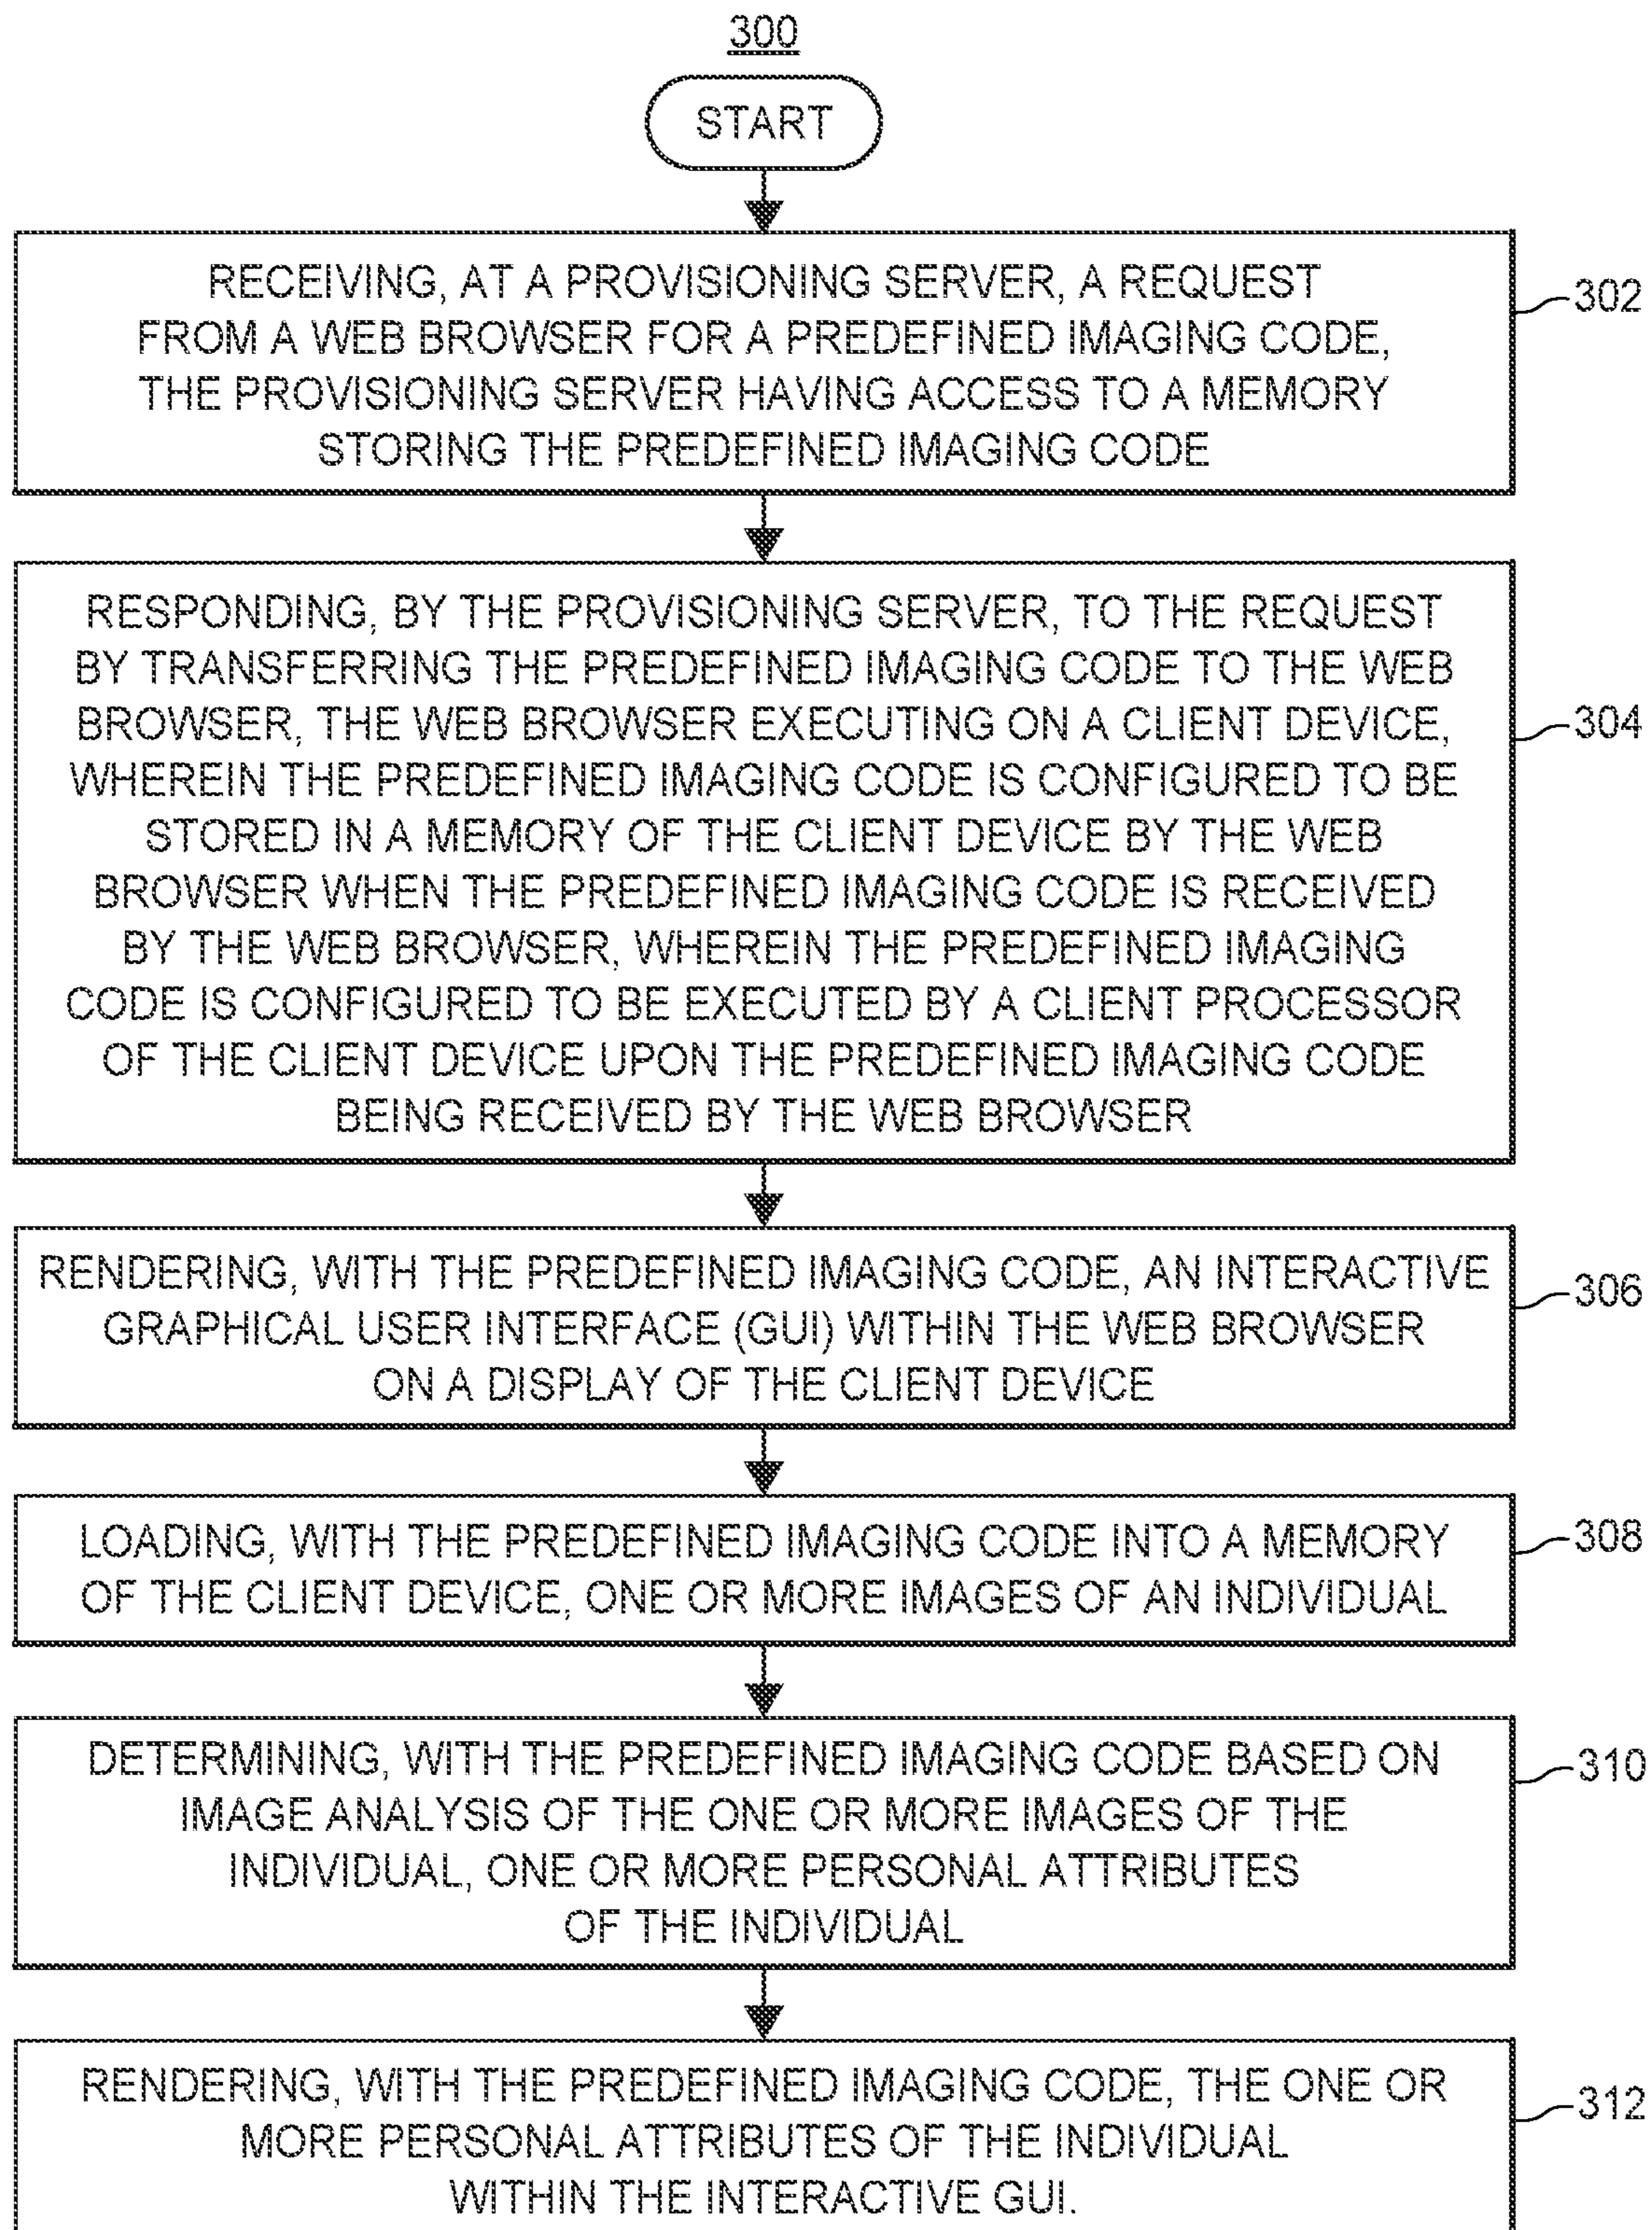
300

START

RECEIVING, AT A PROVISIONING SERVER, A REQUEST FROM A WEB BROWSER FOR A PREDEFINED IMAGING CODE, THE PROVISIONING SERVER HAVING ACCESS TO A MEMORY STORING THE PREDEFINED IMAGING CODE

302

RESPONDING, BY THE PROVISIONING SERVER, TO THE REQUEST BY TRANSFERRING THE PREDEFINED IMAGING CODE TO THE WEB BROWSER, THE WEB BROWSER EXECUTING ON A CLIENT DEVICE, WHEREIN THE PREDEFINED IMAGING CODE IS CONFIGURED TO BE STORED IN A MEMORY OF THE CLIENT DEVICE BY THE WEB BROWSER WHEN THE PREDEFINED IMAGING CODE IS RECEIVED BY THE WEB BROWSER, WHEREIN THE PREDEFINED IMAGING CODE IS CONFIGURED TO BE EXECUTED BY A CLIENT PROCESSOR OF THE CLIENT DEVICE UPON THE PREDEFINED IMAGING CODE BEING RECEIVED BY THE WEB BROWSER

304

RENDERING, WITH THE PREDEFINED IMAGING CODE, AN INTERACTIVE GRAPHICAL USER INTERFACE (GUI) WITHIN THE WEB BROWSER ON A DISPLAY OF THE CLIENT DEVICE

306

LOADING, WITH THE PREDEFINED IMAGING CODE INTO A MEMORY OF THE CLIENT DEVICE, ONE OR MORE IMAGES OF AN INDIVIDUAL

308

DETERMINING, WITH THE PREDEFINED IMAGING CODE BASED ON IMAGE ANALYSIS OF THE ONE OR MORE IMAGES OF THE INDIVIDUAL, ONE OR MORE PERSONAL ATTRIBUTES OF THE INDIVIDUAL

310

RENDERING, WITH THE PREDEFINED IMAGING CODE, THE ONE OR MORE PERSONAL ATTRIBUTES OF THE INDIVIDUAL WITHIN THE INTERACTIVE GUI.

312